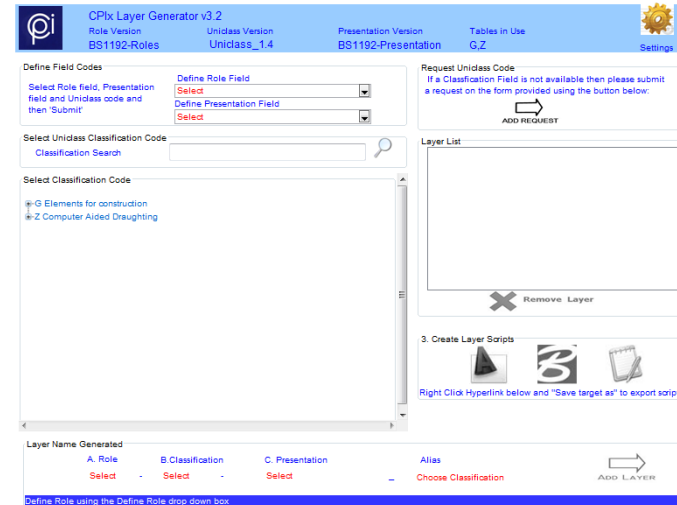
CPIx Layer Generator v3.2

Role Version
BS1192-Roles

Uniclass Version
Uniclass_1.4

Presentation Version
BS1192-Presentation

Tables in Use
G,Z

Settings

Define Field Codes

Select Role field, Presentation field and Uniclass code and then 'Submit'

Define Role Field
Select

Define Presentation Field
Select

Request Uniclass Code
If a Classfication Field is not available then please submit a request on the form provided using the button below:

ADD REQUEST

Select Uniclass Classification Code

Classification Search

Layer List

Select Classification Code

G Elements for construction
Z Computer Aided Draughting

Remove Layer

3. Create Layer Scripts

Right Click Hyperlink below and "Save target as" to export scrip

Layer Name Generated

| A. Role | | B.Classification | | C. Presentation | | Alias |
|---|---|---|---|---|---|---|
| Select | - | Select | - | Select | _ | Choose Classification |

ADD LAYER

Define Role using the Define Role drop down box